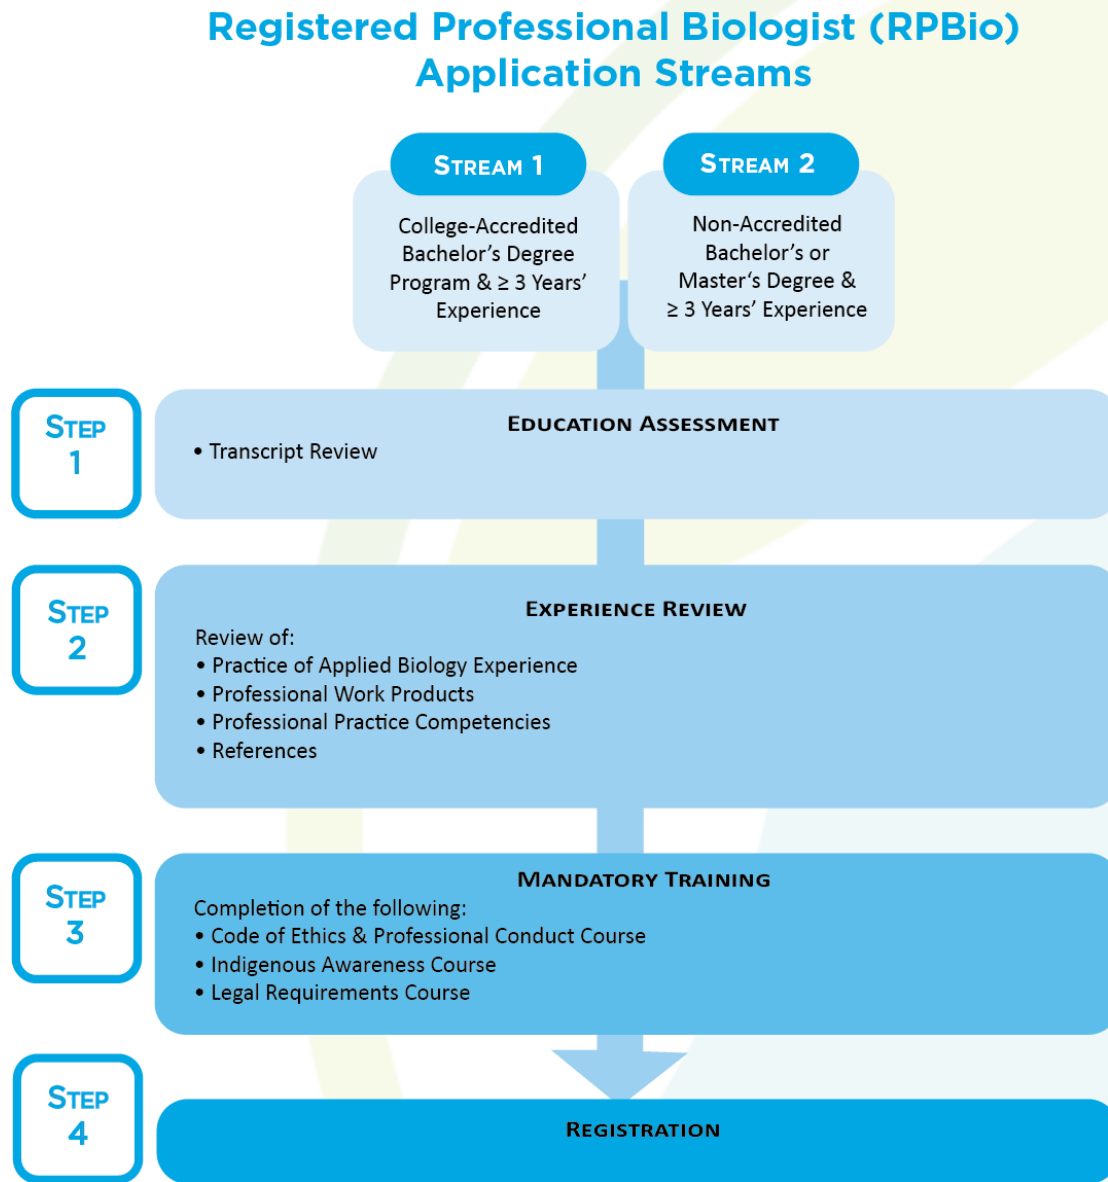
Registered Professional Biologist (RPBio) Application Streams

STREAM 1

College-Accredited Bachelor's Degree Program & $\geq$ 3 Years' Experience

STREAM 2

Non-Accredited Bachelor's or Master's Degree & $\geq$ 3 Years' Experience

STEP 1

EDUCATION ASSESSMENT

• Transcript Review

STEP 2

EXPERIENCE REVIEW

Review of:
• Practice of Applied Biology Experience
• Professional Work Products
• Professional Practice Competencies
• References

STEP 3

MANDATORY TRAINING

Completion of the following:
• Code of Ethics & Professional Conduct Course
• Indigenous Awareness Course
• Legal Requirements Course

STEP 4

REGISTRATION